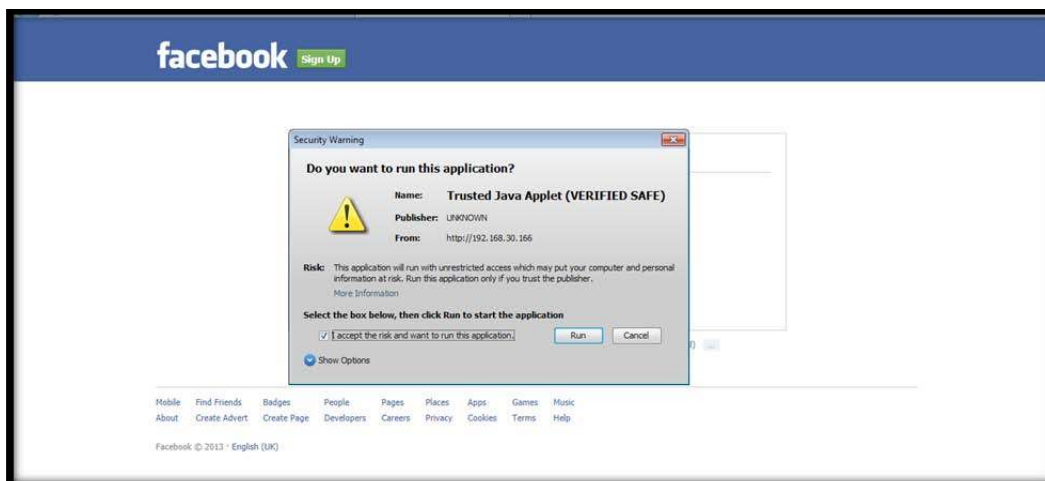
facebook Sign Up

Security Warning

Do you want to run this application?

Name: Trusted Java Applet (VERIFIED SAFE)

Publisher: UNKNOWN

From: http://192.168.30.166

Risk: This application will run with unrestricted access which may put your computer and personal information at risk. Run this application only if you trust the publisher.

More Information

Select the box below, then click Run to start the application

I accept the risk and want to run this application.

Run

Cancel

Show Options

| Mobile | Find Friends | Badges | People | Pages | Places | Apps | Games | Music |
|---|---|---|---|---|---|---|---|---|
| About | Create Advert | Create Page | Developers | Careers | Privacy | Cookies | Terms | Help |

Facebook © 2013 · English (UK)